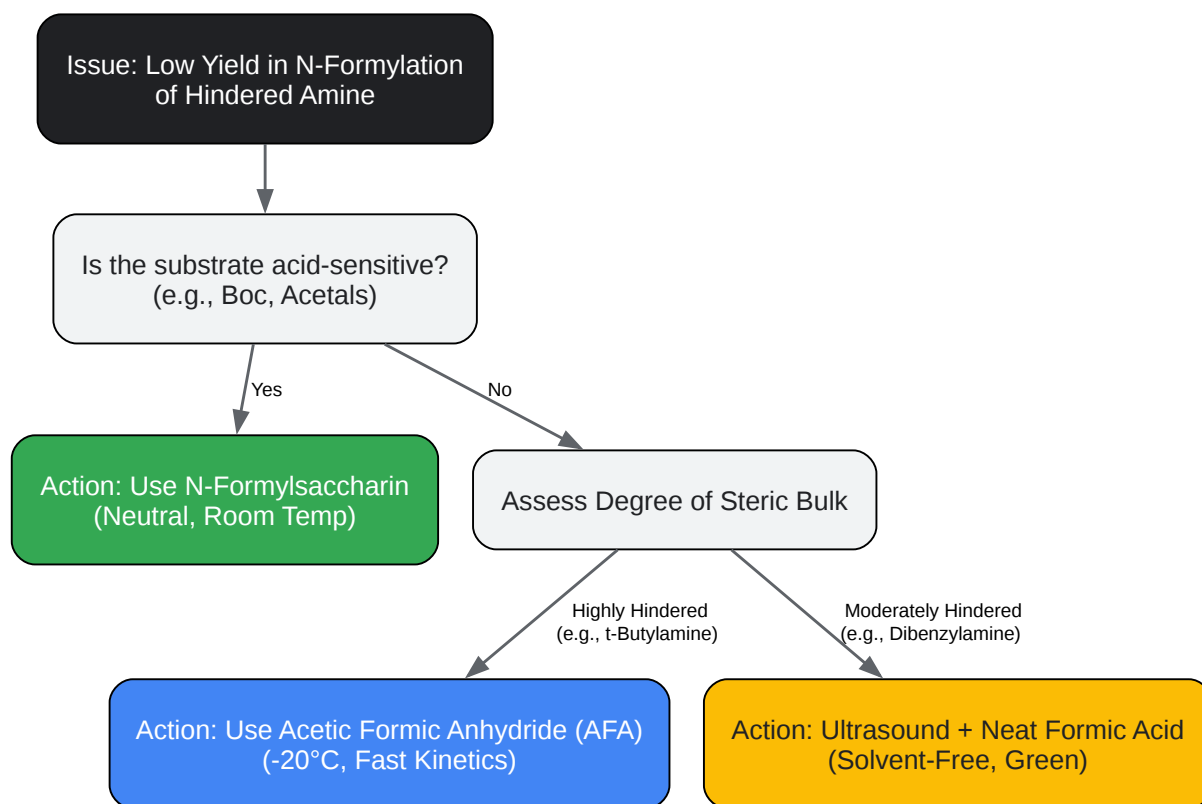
Issue: Low Yield in N-Formylation of Hindered Amine

Is the substrate acid-sensitive? (e.g., Boc, Acetals)

Yes

No

Action: Use N-Formylsaccharin (Neutral, Room Temp)

Assess Degree of Steric Bulk

Highly Hindered (e.g., t-Butylamine)

Moderately Hindered (e.g., Dibenzylamine)

Action: Use Acetic Formic Anhydride (AFA) (-20°C, Fast Kinetics)

Action: Ultrasound + Neat Formic Acid (Solvent-Free, Green)